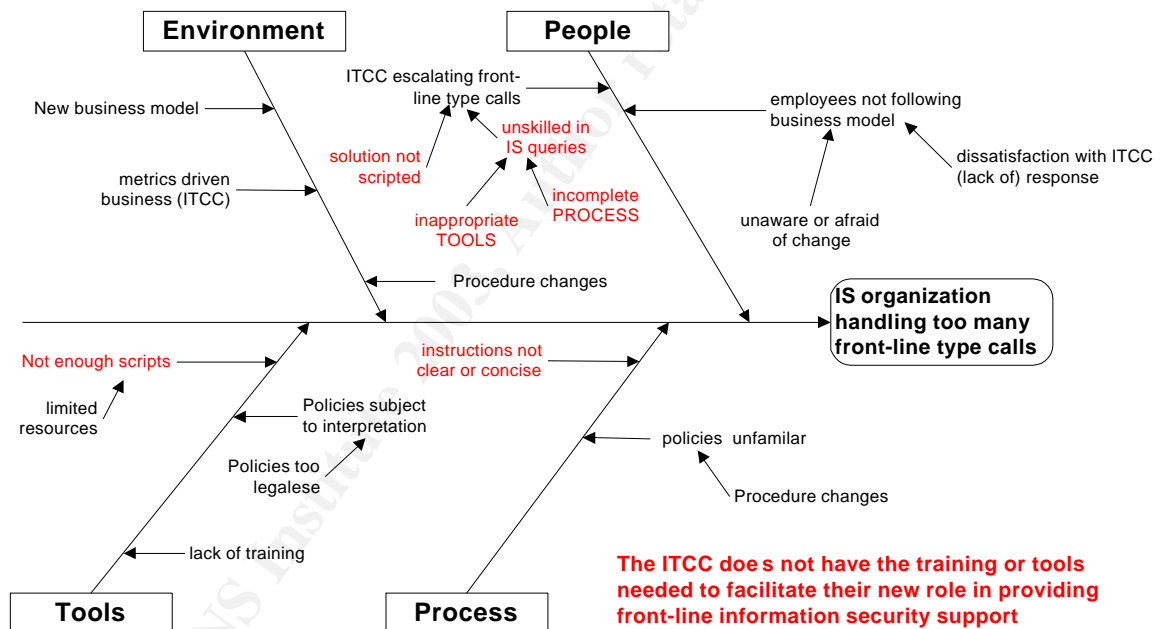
Environment

People

ITCC escalating front-line type calls

New business model

employees not following business model

unskilled in IS queries

solution not scripted

dissatisfaction with ITCC (lack of) response

metrics driven business (ITCC)

incomplete PROCESS

inappropriate TOOLS

unaware or afraid of change

Procedure changes

IS organization handling too many front-line type calls

instructions not clear or concise

Not enough scripts

limited resources

Policies subject to interpretation

policies unfamilar

Policies too legalese

Procedure changes

lack of training

The ITCC doe s not have the training or tools needed to facilitate their new role in providing front-line information security support

Tools

Process